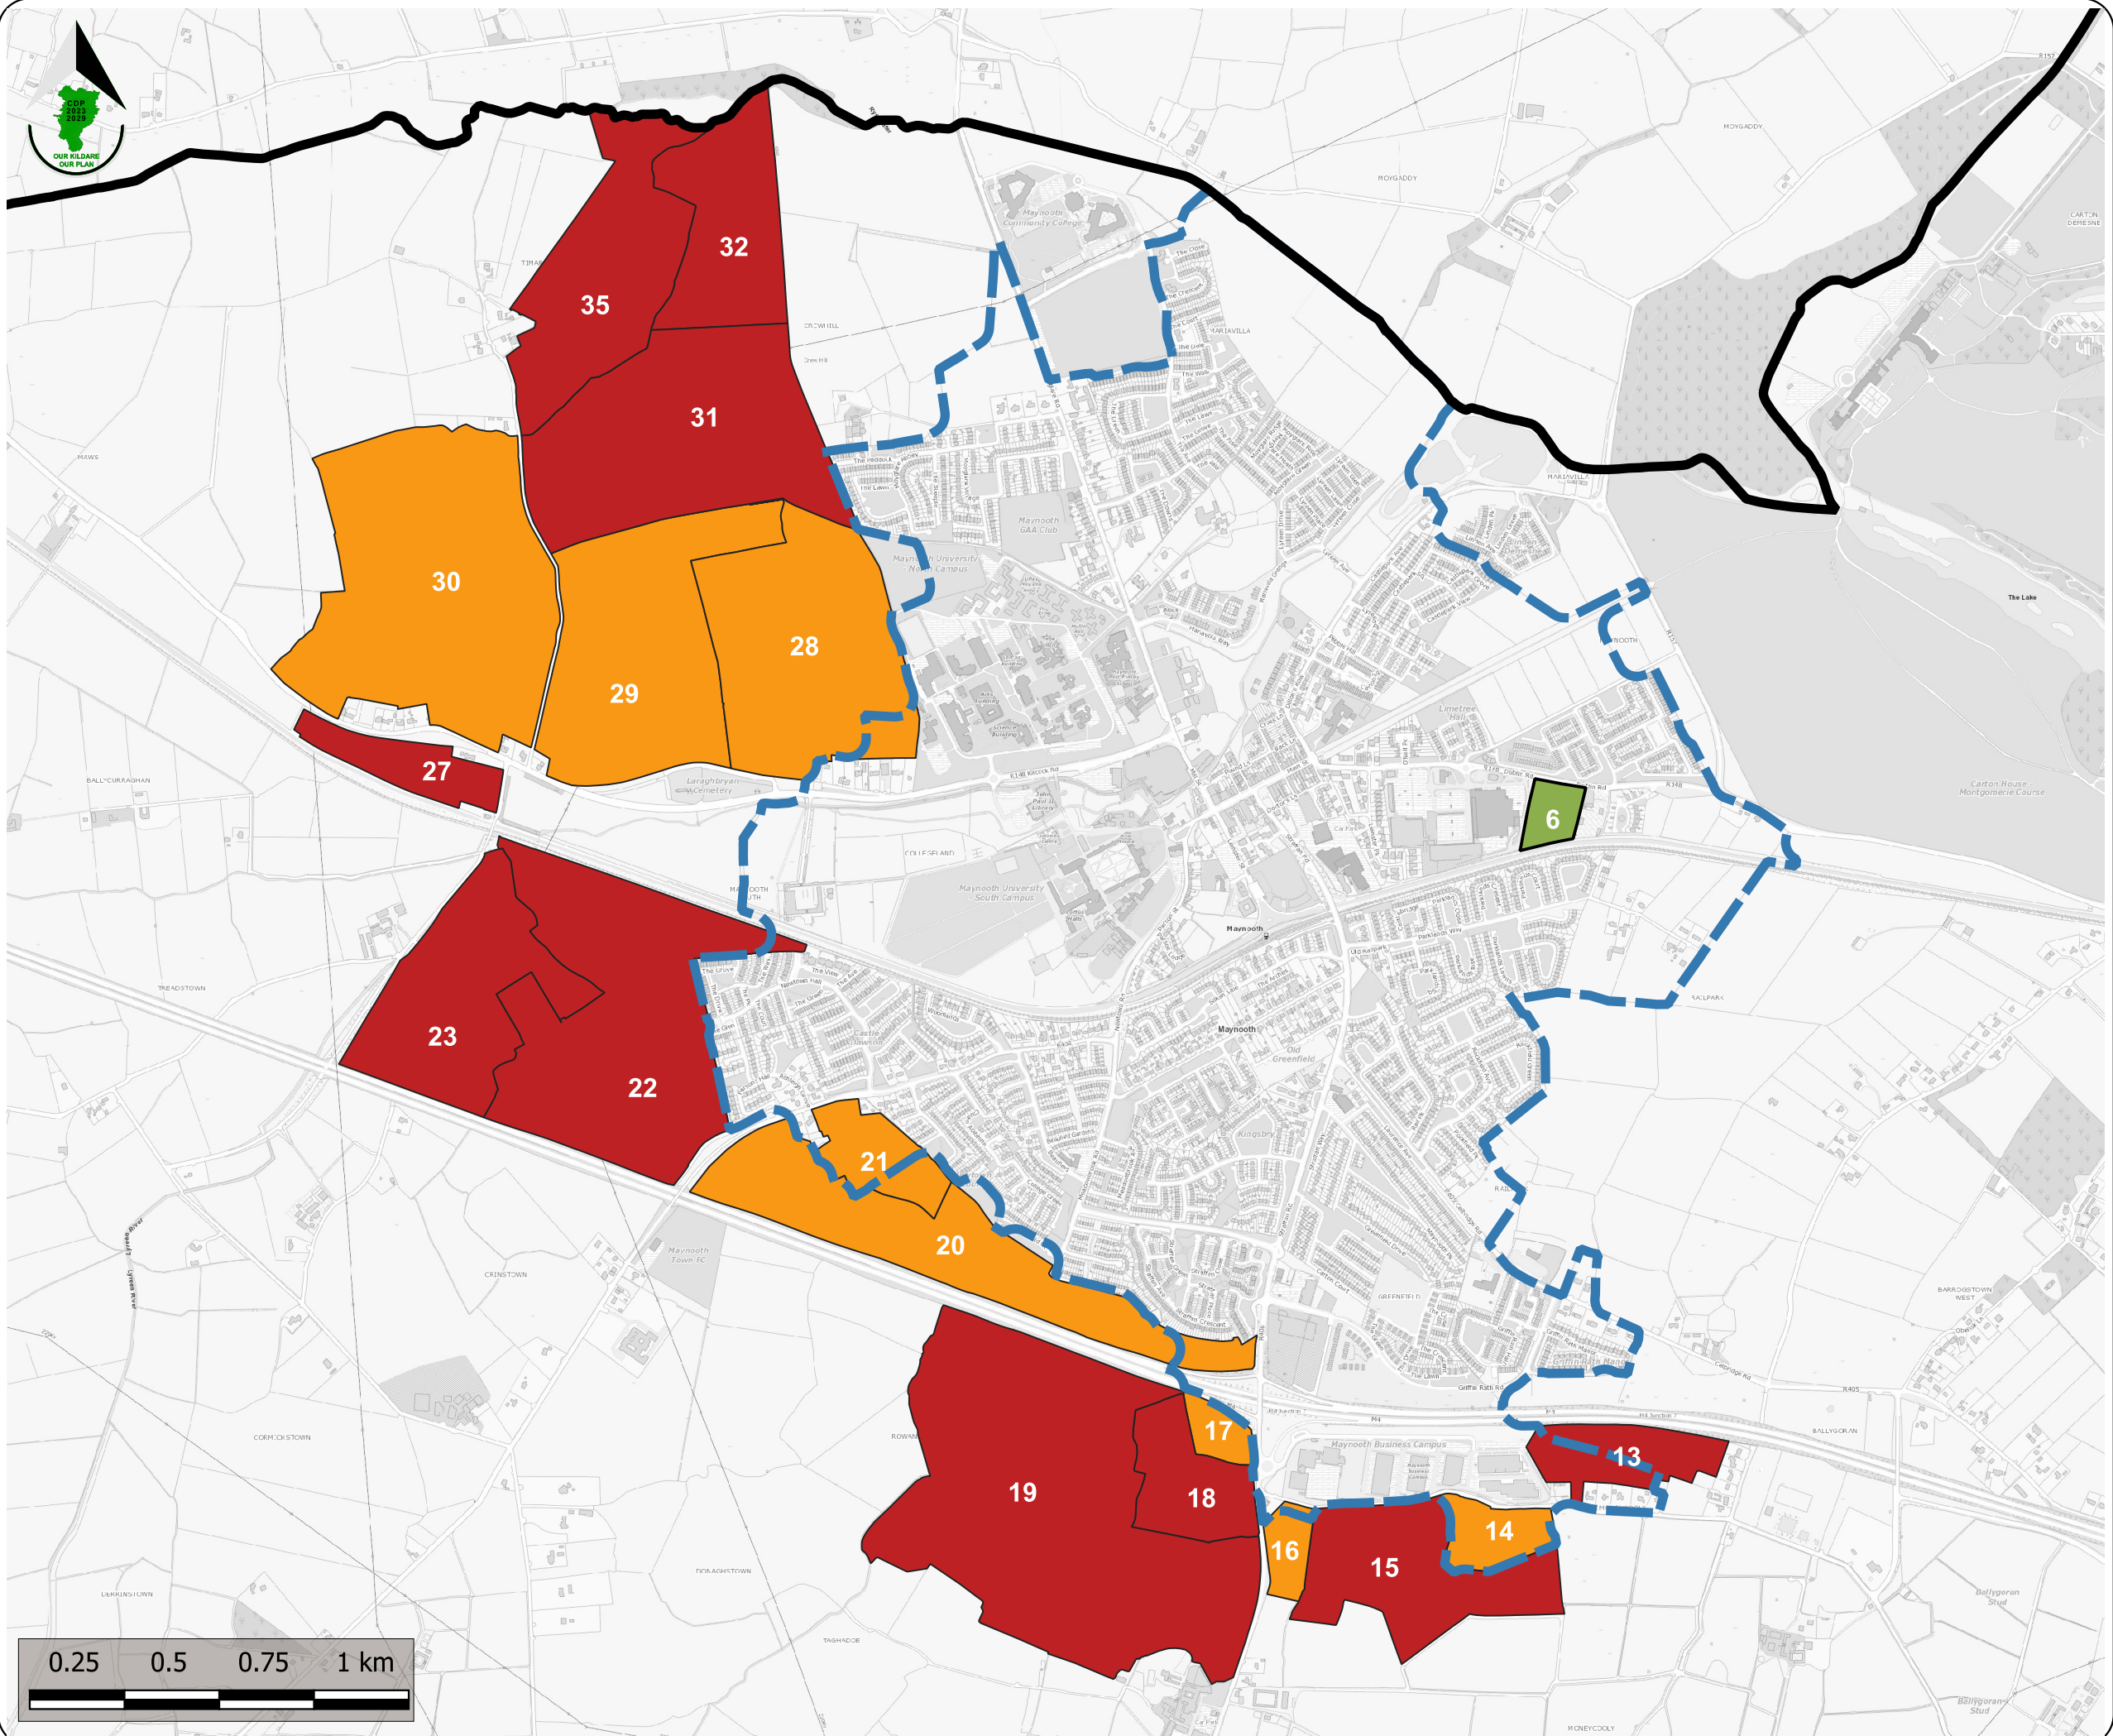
CDP 2023 2029
OUR KILDARE OUR PLAN

32
35
31
30
29
28
27
6
23
22
21
20
17
19
18
16
15
14
13

MOYGADDY
CARTON DEMESNE
MARIAVILLA
The Lake
Carton House Montgomerie Course
Maynooth Community College
Maynooth GAA Club
Maynooth University North Campus
Maynooth University South Campus
Laraghbryan Cemetery
Maynooth
Maynooth Town FC
Maynooth Business Campus
Limetree Hall
CREW HILL
MAWS
BALLYCURRAGHAN
COLLEGELAND
TREADSTOWN
CRINSTOWN
CORMICKSTOWN
RAILPARK
GREENFIELD
BARROGSTOWN WEST
BALLYGORAN
DERRINSTOWN
DONAGHSTOWN
TAGHADOE
MONEYCOOLY
Ballygoran Stud
Old Greenfield
Kingsbry
Lyreen River
R148
R405
M4

0.25
0.5
0.75
1 km